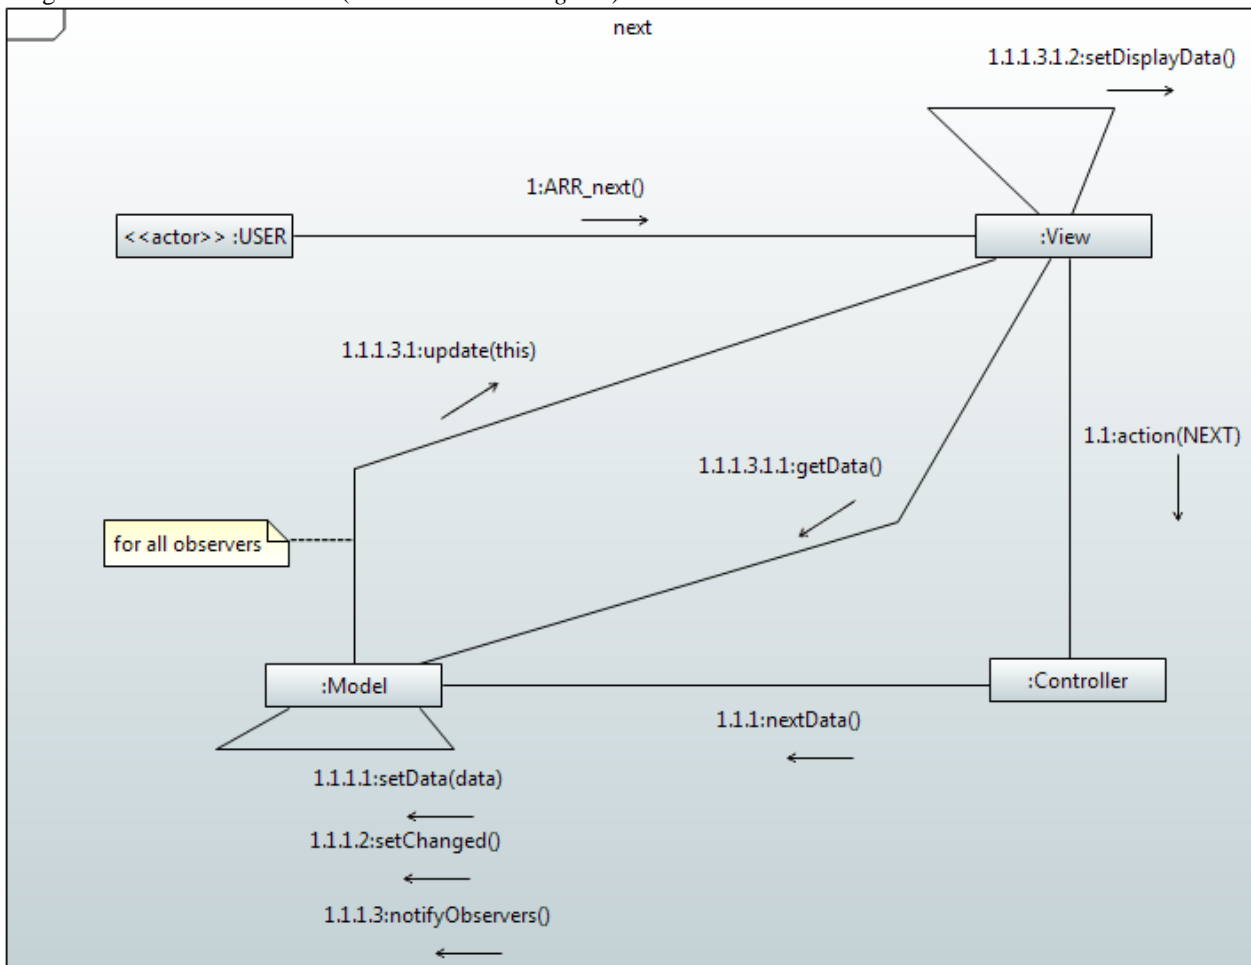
next

1.1.1.3.1.2:setDisplayData()

1:ARR_next()

<<actor>> :USER

:View

1.1.1.3.1:update(this)

1.1:action(NEXT)

1.1.1.3.1.1:getData()

for all observers

:Model

:Controller

1.1.1:nextData()

1.1.1.1:setData(data)

1.1.1.2:setChanged()

1.1.1.3:notifyObservers()